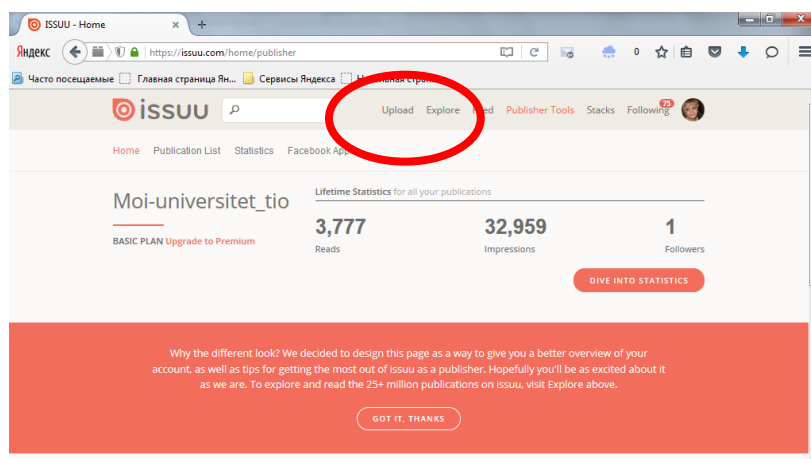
ISSUU - Home

Яндекс https://issuu.com/home/publisher

0

Часто посещаемые Главная страница Ян... Сервисы Яндекса Н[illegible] стр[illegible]

issuu

Upload Explore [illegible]eed Publisher Tools Stacks Following 75

Home Publication List Statistics Facebook App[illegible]

Moi-universitet_tio

BASIC PLAN Upgrade to Premium

Lifetime Statistics for all your publications

3,777
Reads

32,959
Impressions

1
Followers

DIVE INTO STATISTICS

Why the different look? We decided to design this page as a way to give you a better overview of your account, as well as tips for getting the most out of issuu as a publisher. Hopefully you'll be as excited about it as we are. To explore and read the 25+ million publications on issuu, visit Explore above.

GOT IT, THANKS